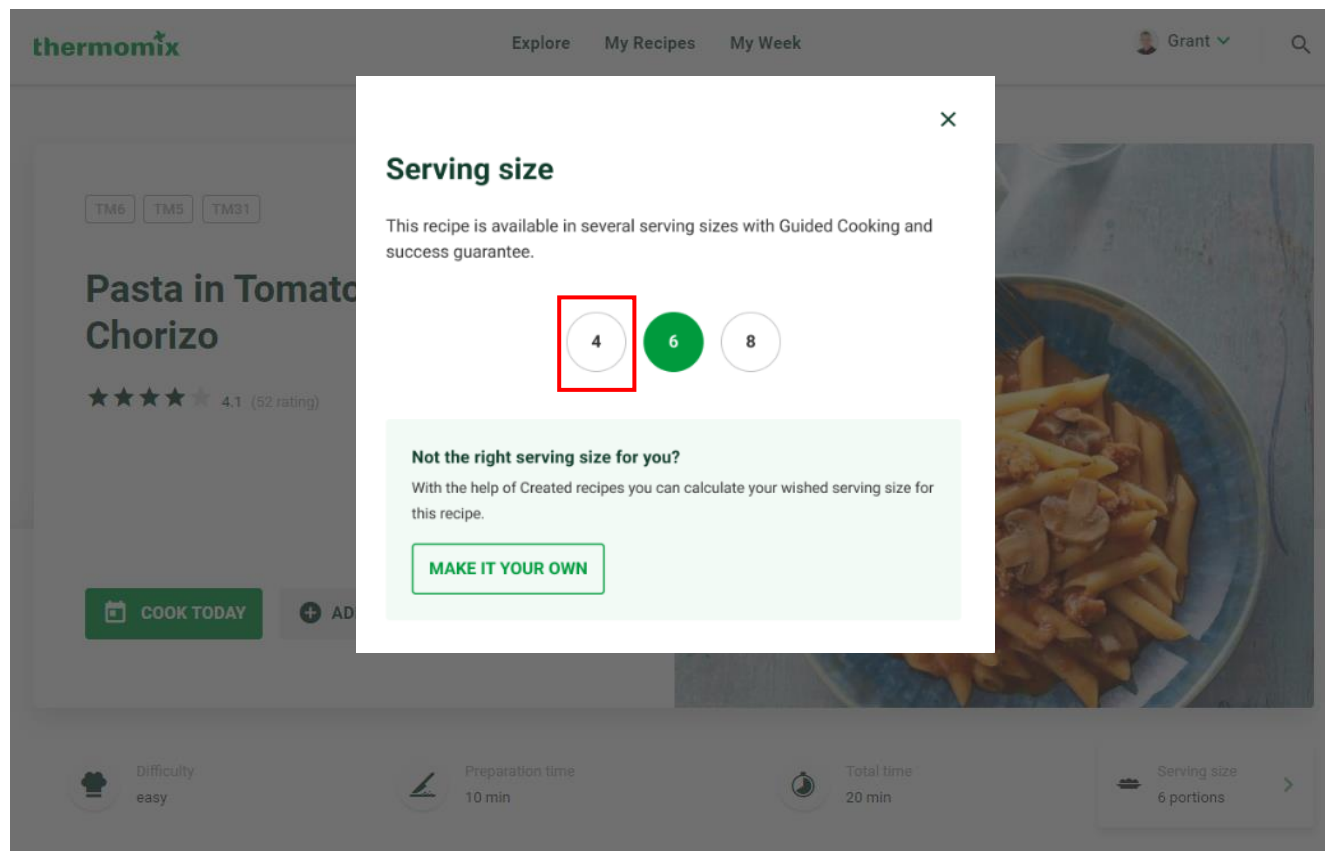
thermomix

Explore My Recipes My Week

Grant

TM6 TM5 TM31

Pasta in Tomato
Chorizo

4.1 (52 rating)

COOK TODAY

AD

Serving size

This recipe is available in several serving sizes with Guided Cooking and success guarantee.

4 6 8

Not the right serving size for you?

With the help of Created recipes you can calculate your wished serving size for this recipe.

MAKE IT YOUR OWN

Difficulty
easy

Preparation time
10 min

Total time
20 min

Serving size
6 portions